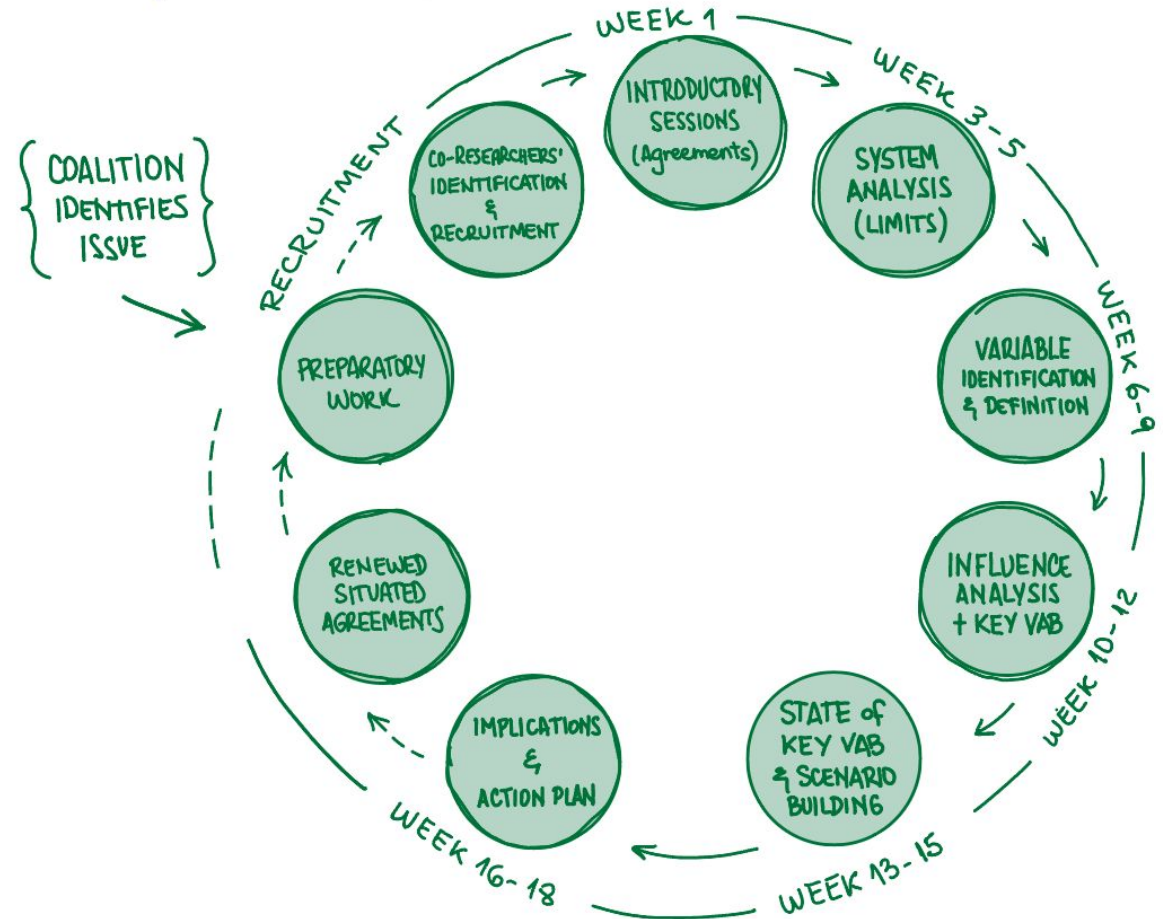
COALITION IDENTIFIES ISSUE

RECRUITMENT

WEEK 1

CO-RESEARCHERS' IDENTIFICATION & RECRUITMENT

INTRODUCTORY SESSIONS (Agreements)

WEEK 3-5

SYSTEM ANALYSIS (LIMITS)

WEEK 6-9

VARIABLE IDENTIFICATION & DEFINITION

INFLUENCE ANALYSIS + KEY VAB

WEEK 10-12

STATE of KEY VAB & SCENARIO BUILDING

WEEK 13-15

IMPLICATIONS & ACTION PLAN

WEEK 16-18

RENEWED SITUATED AGREEMENTS

PREPARATORY WORK